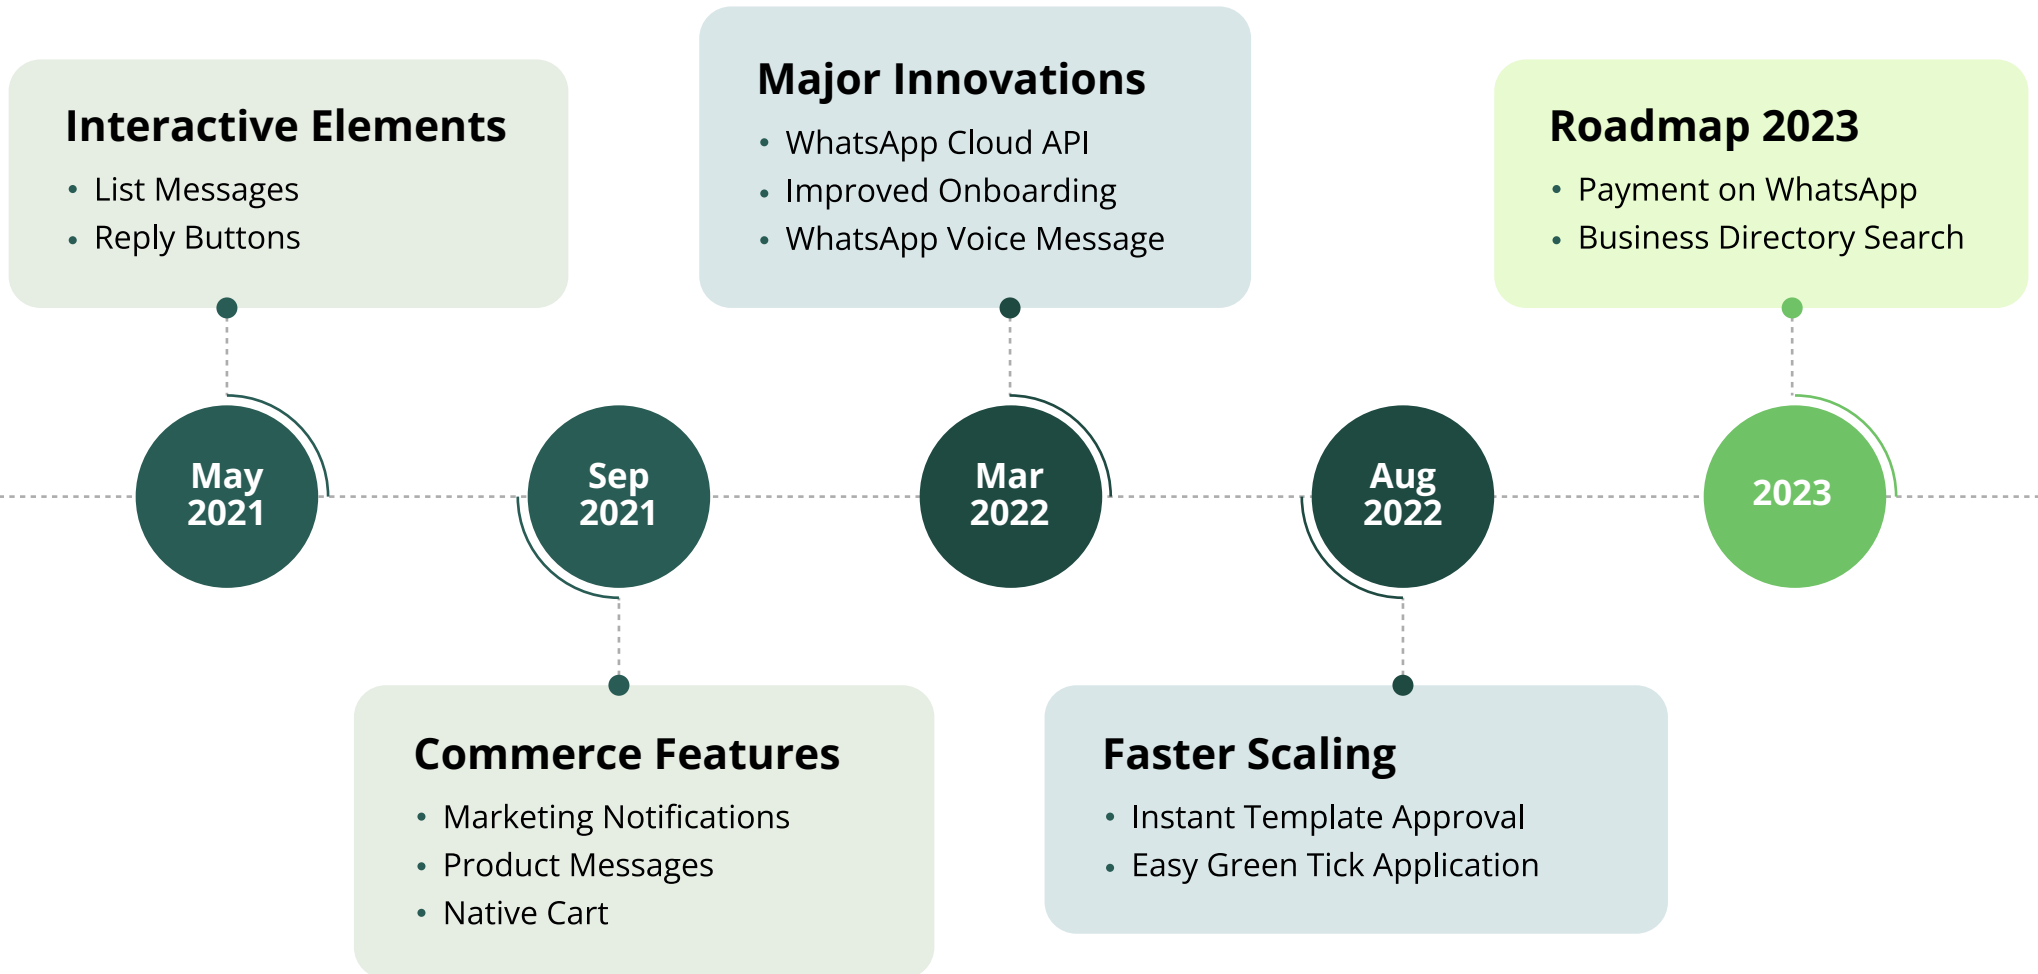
Interactive Elements
- List Messages
- Reply Buttons

Major Innovations
- WhatsApp Cloud API
- Improved Onboarding
- WhatsApp Voice Message

Roadmap 2023
- Payment on WhatsApp
- Business Directory Search

May 2021

Sep 2021

Mar 2022

Aug 2022

2023

Commerce Features
- Marketing Notifications
- Product Messages
- Native Cart

Faster Scaling
- Instant Template Approval
- Easy Green Tick Application